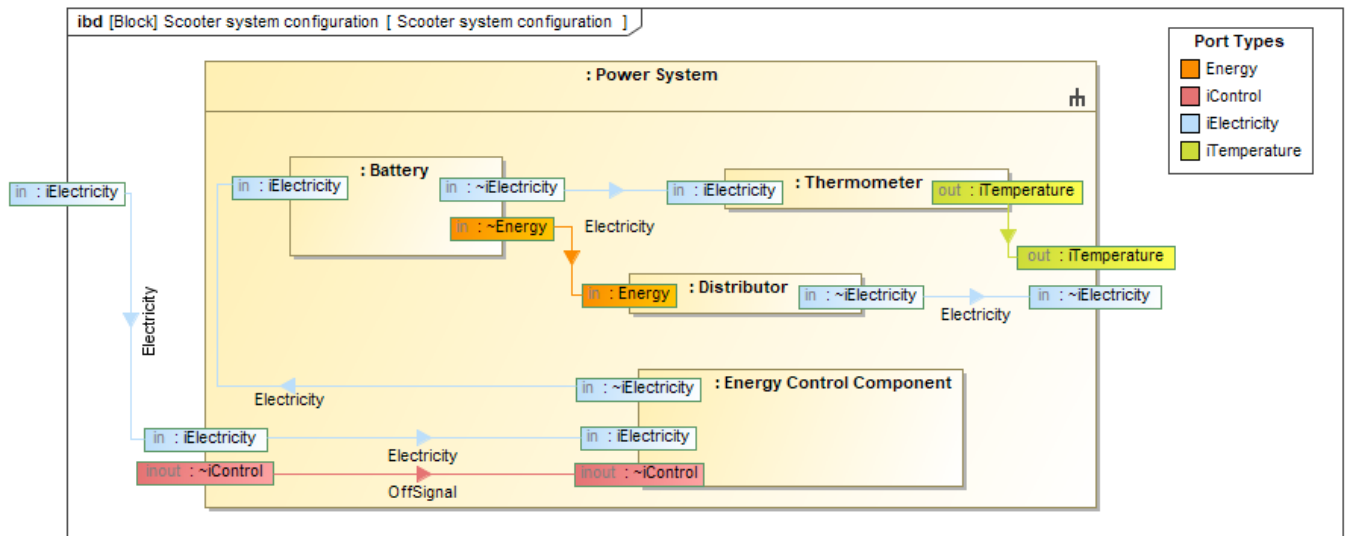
ibd [Block] Scooter system configuration [ Scooter system configuration ]

Port Types
Energy
iControl
iElectricity
iTemperature

: Power System

in : iElectricity

: Battery

in : iElectricity

in : ~iElectricity

in : ~Energy

Electricity

in : iElectricity

: Thermometer

out : iTemperature

out : iTemperature

in : Energy

: Distributor

in : ~iElectricity

in : ~iElectricity

Electricity

Electricity

in : ~iElectricity

: Energy Control Component

Electricity

in : iElectricity

in : iElectricity

Electricity

inout : ~iControl

inout : ~iControl

OffSignal